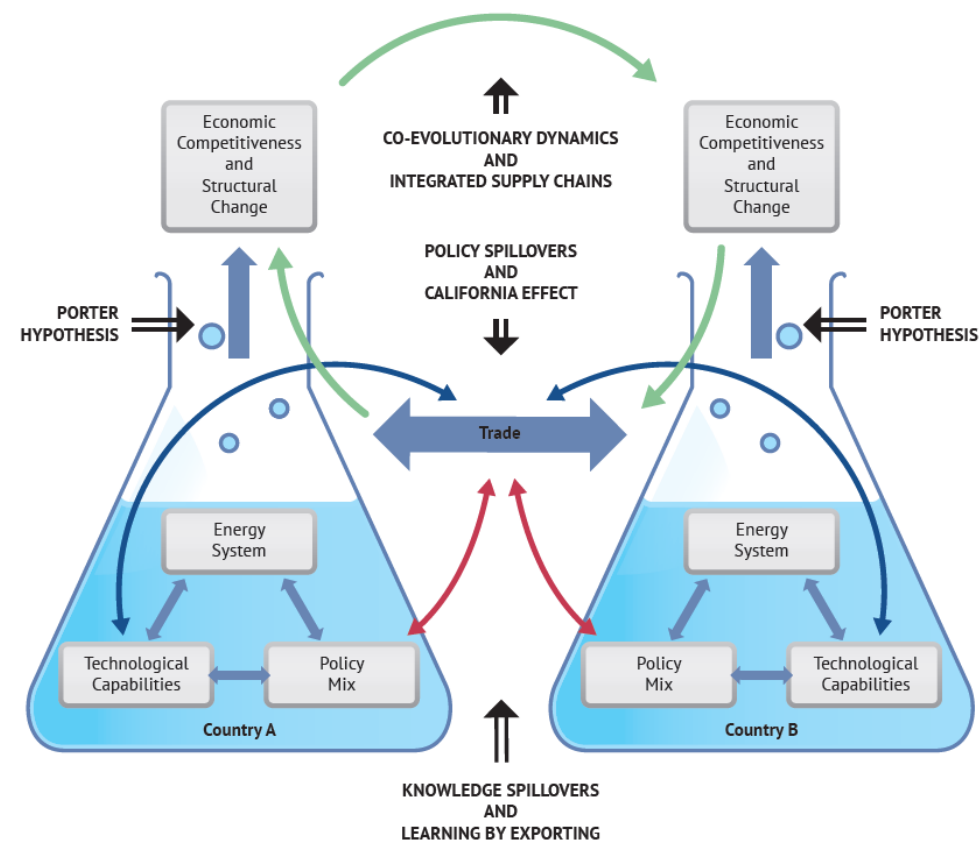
Economic Competitiveness and Structural Change

CO-EVOLUTIONARY DYNAMICS AND INTEGRATED SUPPLY CHAINS

Economic Competitiveness and Structural Change

POLICY SPILLOVERS AND CALIFORNIA EFFECT

PORTER HYPOTHESIS

PORTER HYPOTHESIS

Trade

Energy System

Technological Capabilities

Policy Mix

Country A

Energy System

Policy Mix

Technological Capabilities

Country B

KNOWLEDGE SPILLOVERS AND LEARNING BY EXPORTING